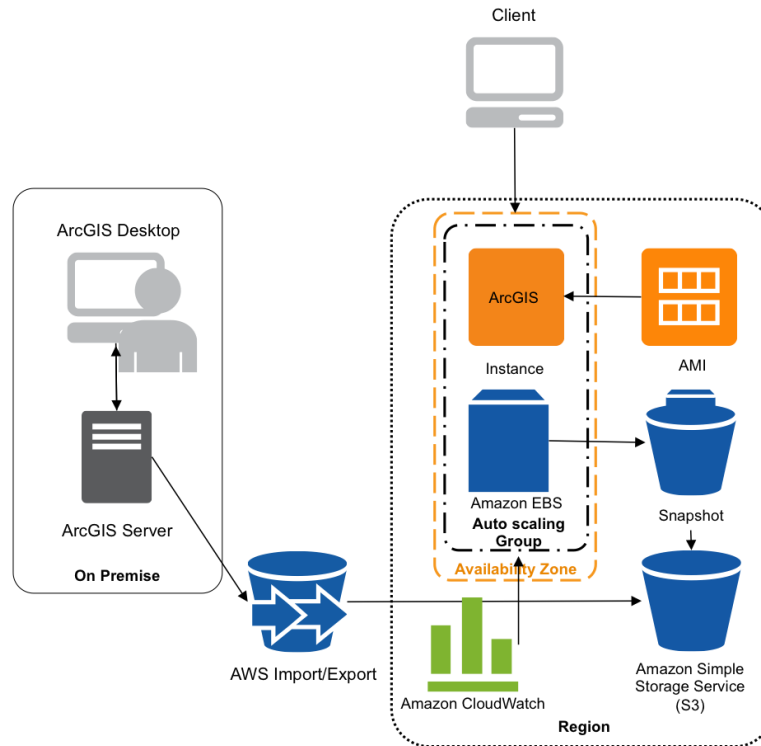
Client

ArcGIS Desktop

ArcGIS Server

On Premise

ArcGIS

Instance

AMI

Amazon EBS

Auto scaling Group

Snapshot

Availability Zone

AWS Import/Export

Amazon CloudWatch

Amazon Simple Storage Service (S3)

Region